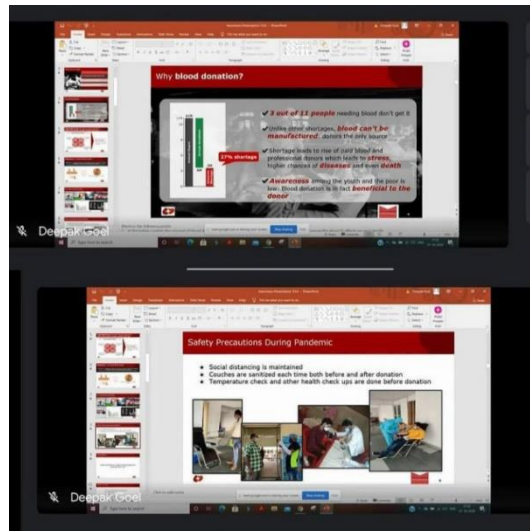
Why blood donation?

17% shortage

3 out of 11 people needing blood don't get it

Unlike other shortages, blood can't be manufactured, donors the only source

Shortage leads to rise of paid blood and professional donors which leads to stress, higher chances of diseases and even death

Awareness among the youth and the poor is low. Blood donation is in fact beneficial to the donor

Deepak Goel

Safety Precautions During Pandemic

Social distancing is maintained
Couches are sanitized each time both before and after donation
Temperature check and other health check ups are done before donation

Deepak Goel